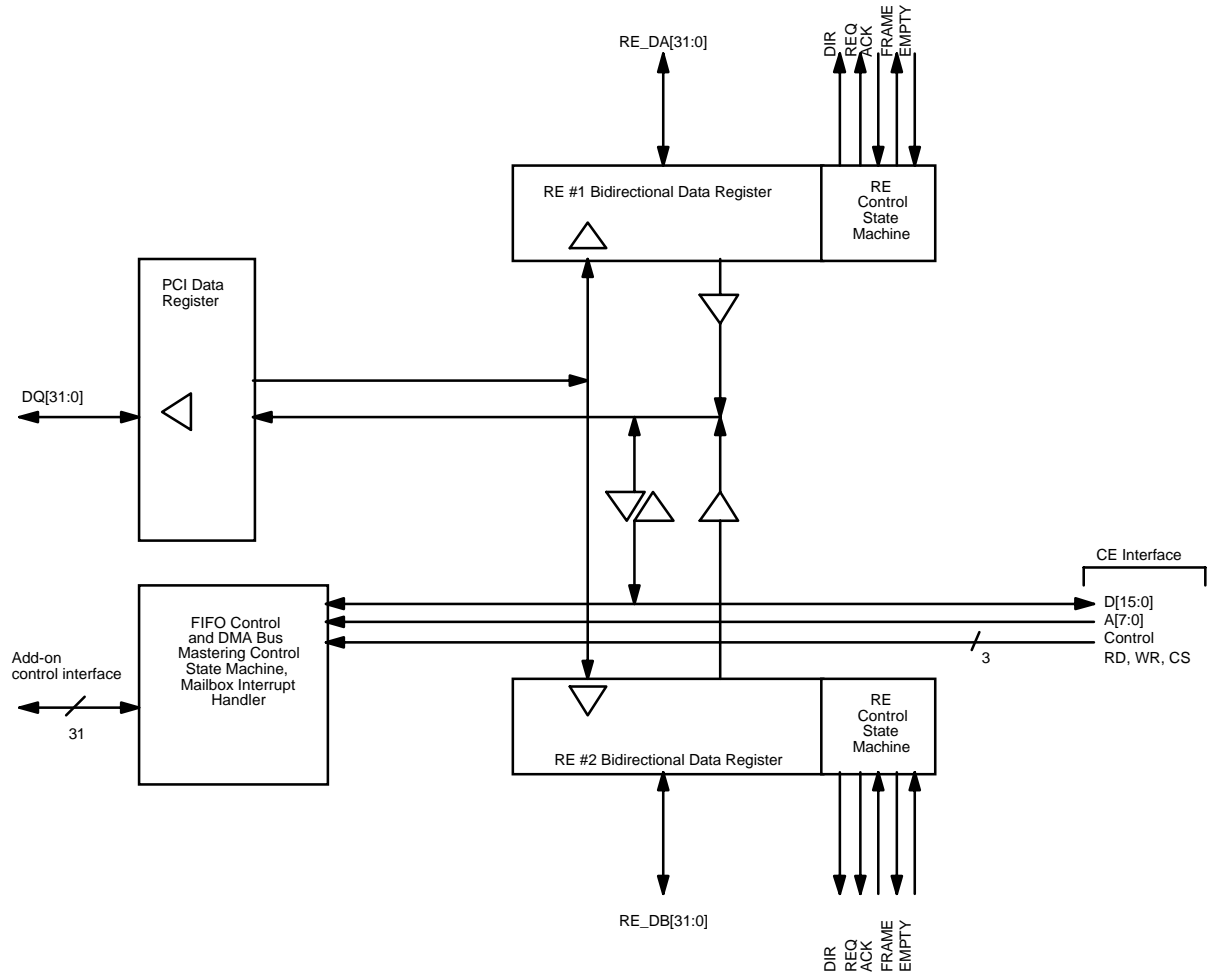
RE_DA[31:0]

DIR
REQ
ACK
FRAME
EMPTY

RE #1 Bidirectional Data Register

RE
Control
State
Machine

PCI Data
Register

DQ[31:0]

CE Interface

FIFO Control
and DMA Bus
Mastering Control
State Machine,
Mailbox Interrupt
Handler

D[15:0]
A[7:0]
Control
RD, WR, CS

3

Add-on
control interface

31

RE #2 Bidirectional Data Register

RE
Control
State
Machine

RE_DB[31:0]

DIR
REQ
ACK
FRAME
EMPTY